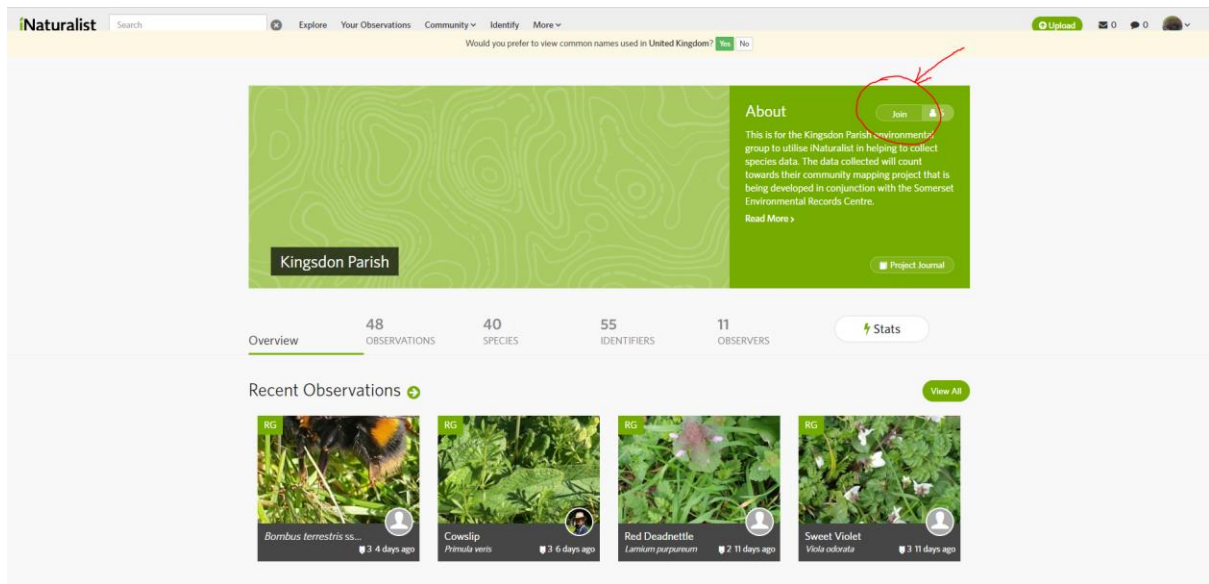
iNaturalist Search Explore Your Observations Community Identify More

Upload 0 0

Would you prefer to view common names used in United Kingdom? Yes No

About

Join

This is for the Kingsdon Parish environmental group to utilise iNaturalist in helping to collect species data. The data collected will count towards their community mapping project that is being developed in conjunction with the Somerset Environmental Records Centre.

Read More ›

Kingsdon Parish

Project Journal

Overview

48 OBSERVATIONS

40 SPECIES

55 IDENTIFIERS

11 OBSERVERS

Stats

Recent Observations

View All

RG
Bombus terrestris ss...
3 4 days ago

RG
Cowslip
Primula veris
3 6 days ago

RG
Red Deadnettle
Lamium purpureum
2 11 days ago

RG
Sweet Violet
Viola odorata
3 11 days ago